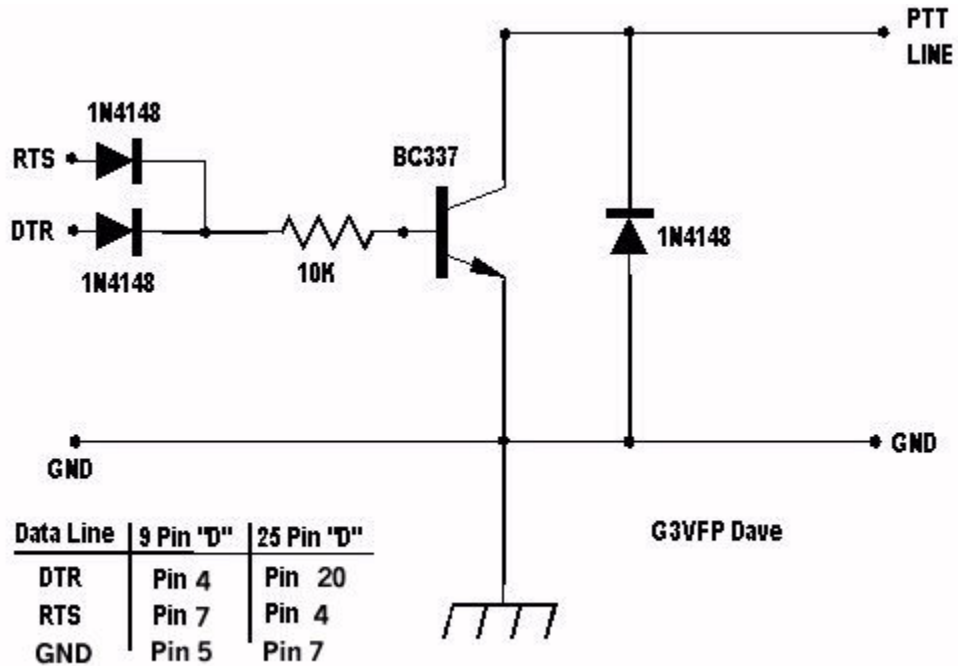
PTT LINE

1N4148

RTS

DTR

1N4148

BC337

10K

1N4148

GND

GND

| Data Line | 9 Pin "D" | 25 Pin "D" |
|---|---|---|
| DTR | Pin 4 | Pin 20 |
| RTS | Pin 7 | Pin 4 |
| GND | Pin 5 | Pin 7 |

G3VFP Dave